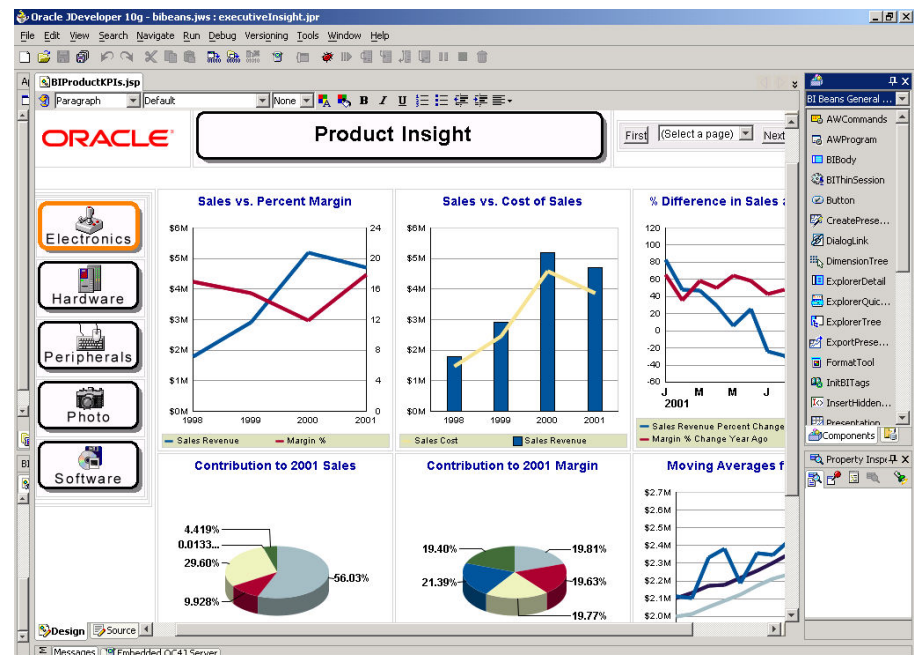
Oracle JDeveloper 10g - bibeans.jws : executiveInsight.jpr

File Edit View Search Navigate Run Debug Versioning Tools Window Help

BIProductKPIs.jsp

Paragraph | Default | None | B I U

ORACLE

Product Insight

First (Select a page) Next

Electronics

Hardware

Peripherals

Photo

Software

Sales vs. Percent Margin

$6M $5M $4M $3M $2M $1M $0M

24 20 16 12 8 4 0

1998 1999 2000 2001

Sales Revenue Margin %

Sales vs. Cost of Sales

$6M $5M $4M $3M $2M $1M $0M

1998 1999 2000 2001

Sales Cost Sales Revenue

% Difference in Sales a

120 100 80 60 40 20 0 -20 -40 -60

J M M J
2001

Sales Revenue Percent Change
Margin % Change Year Ago

Contribution to 2001 Sales

4.419%
0.0133...
29.60%
56.03%
9.928%

Contribution to 2001 Margin

19.40%
19.81%
21.39%
19.63%
19.77%

Moving Averages f

$2.7M $2.6M $2.5M $2.4M $2.3M $2.2M $2.1M $2.0M

Design Source

Messages Embedded OC4J Server

BI Beans General ...

AWCommands
AWProgram
BIBody
BIThinSession
Button
CreatePrese...
DialogLink
DimensionTree
ExplorerDetail
ExplorerQuic...
ExplorerTree
ExportPrese...
FormatTool
InitBITags
InsertHidden...
Presentation

Components

Property Inspe